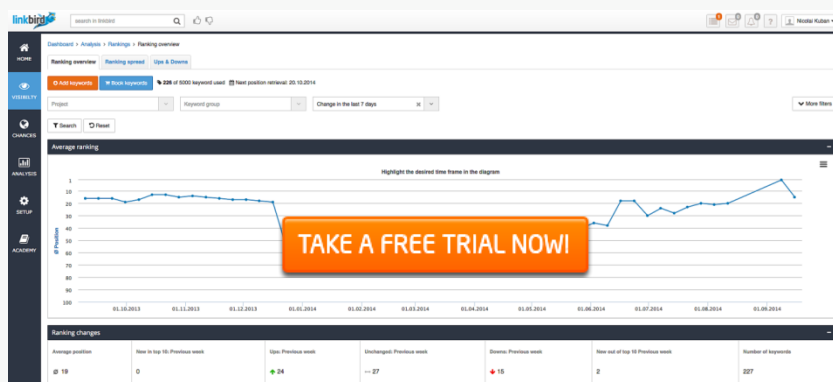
linkbird

search in linkbird

Nicolai Kuban

HOME

VISIBILITY

CHANCES

ANALYSIS

SETUP

ACADEMY

Dashboard » Analysis » Rankings » Ranking overview

Ranking overview | Ranking spread | Ups & Downs

+ Add keywords | Book keywords | 226 of 5000 keyword used | Next position retrieval: 20.10.2014

Project | Keyword group | Change in the last 7 days | More filters

Search | Reset

Average ranking

Highlight the desired time frame in the diagram

# Position

1
10
20
30
40
50
60
70
80
90
100

01.10.2013 | 01.11.2013 | 01.12.2013 | 01.01.2014 | 01.02.2014 | 01.03.2014 | 01.04.2014 | 01.05.2014 | 01.06.2014 | 01.07.2014 | 01.08.2014 | 01.09.2014

TAKE A FREE TRIAL NOW!

Ranking changes

| Average position | New in top 10: Previous week | Ups: Previous week | Unchanged: Previous week | Downs: Previous week | New out of top 10 Previous week | Number of keywords |
|---|---|---|---|---|---|---|
| Ø 19 | 0 | 24 | 27 | 15 | 2 | 227 |